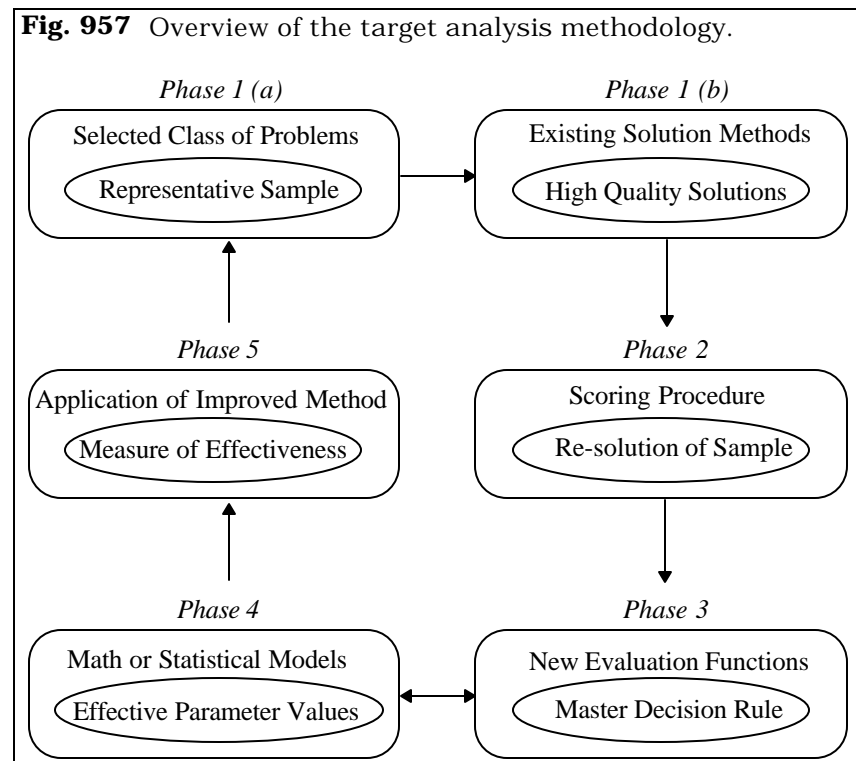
**Fig. 957** Overview of the target analysis methodology.

*Phase 1 (a)*

Selected Class of Problems

Representative Sample

*Phase 1 (b)*

Existing Solution Methods

High Quality Solutions

*Phase 2*

Scoring Procedure

Re-solution of Sample

*Phase 3*

New Evaluation Functions

Master Decision Rule

*Phase 4*

Math or Statistical Models

Effective Parameter Values

*Phase 5*

Application of Improved Method

Measure of Effectiveness